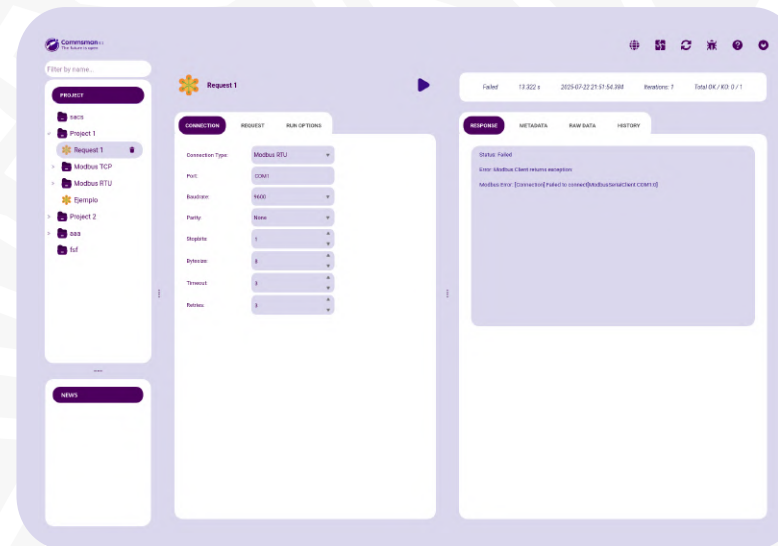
Commsman
The future is open

Filter by name...

PROJECT

sacs
Project 1
Request 1
Modbus TCP
Modbus RTU
Ejemplo
Project 2
aaa
fsf

NEWS

Request 1

CONNECTION
REQUEST
RUN OPTIONS

Connection Type: Modbus RTU
Port: COM1
Baudrate: 9600
Parity: None
Stopbits: 1
Bytesize: 8
Timeout: 3
Retries: 3

Failed
13.322 s
2025-07-22 21:51:54.398
Iterations: 1
Total OK / KO: 0 / 1

RESPONSE
METADATA
RAW DATA
HISTORY

Status: Failed

Error: Modbus Client returns exception

Modbus Error: [Connection] Failed to connect[ModbusSerialClient COM1:0]